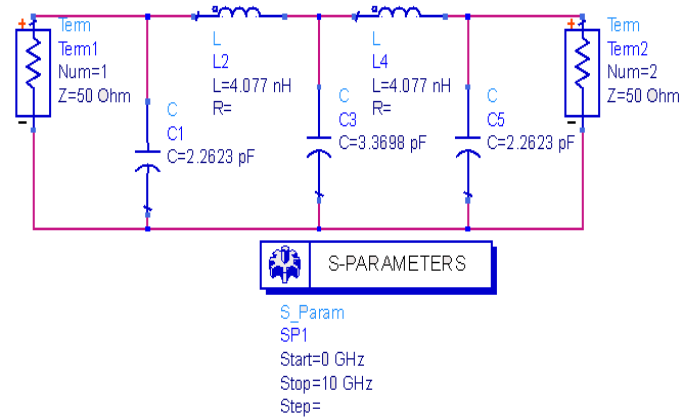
Term
Term1
Num=1
Z=50 Ohm

L
L2
L=4.077 nH
R=

L
L4
L=4.077 nH
R=

Term
Term2
Num=2
Z=50 Ohm

C
C1
C=2.2623 pF

C
C3
C=3.3698 pF

C
C5
C=2.2623 pF

S-PARAMETERS

S_Param
SP1
Start=0 GHz
Stop=10 GHz
Step=